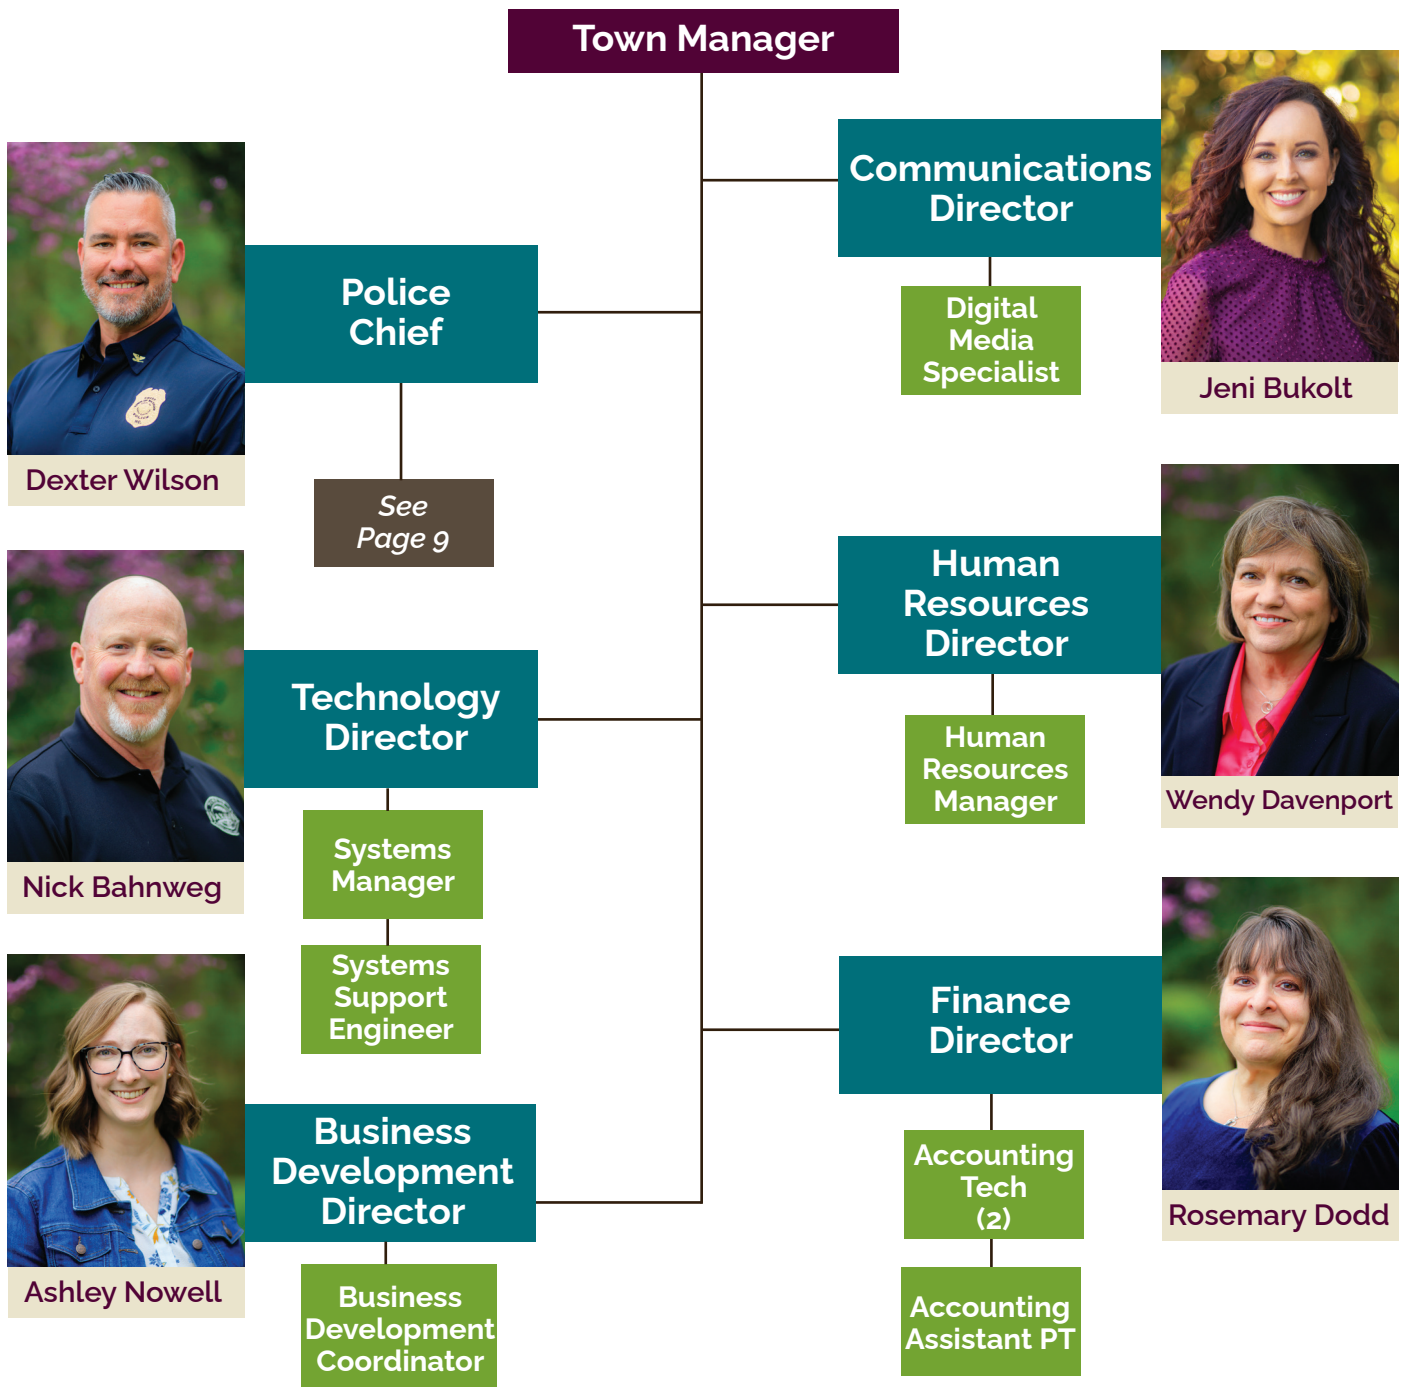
Town Manager

Dexter Wilson

Police Chief

See Page 9

Communications Director

Digital Media Specialist

Jeni Bukolt

Nick Bahnweg

Technology Director

Systems Manager

Systems Support Engineer

Human Resources Director

Human Resources Manager

Wendy Davenport

Ashley Nowell

Business Development Director

Business Development Coordinator

Finance Director

Accounting Tech (2)

Accounting Assistant PT

Rosemary Dodd